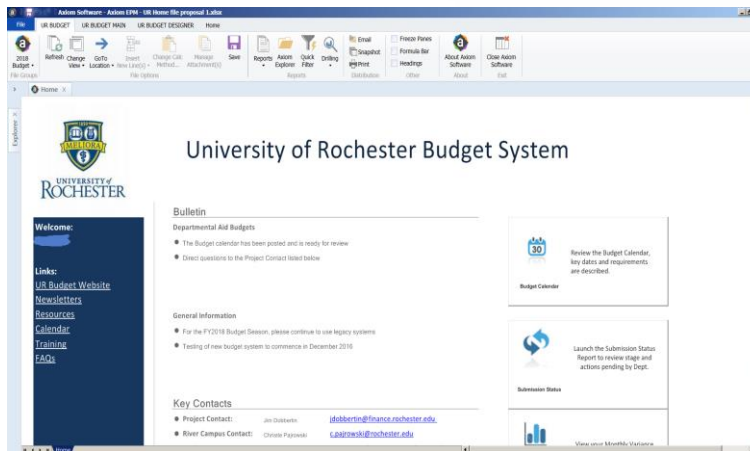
Axiom Software - Axiom EPM - UR Home file proposal 1.xlsx

File | UR BUDGET | UR BUDGET MAIN | UR BUDGET DESIGNER | Home

2018 Budget | Refresh | Change View | GoTo Location | Insert New Level(s) | Change Calc Method... | Manage Attachment(s) | Save | Reports | Axiom Explorer | Quick Filter | Drilling | Email | Snapshot | Print | Freeze Panes | Formula Bar | Headings | About Axiom Software | Close Axiom Software

File Groups | File Options | Reports | Distribution | Other | About | Exit

Home

Explorer

MELIORA

UNIVERSITY of ROCHESTER

University of Rochester Budget System

Welcome:

Links:
UR Budget Website
Newsletters
Resources
Calendar
Training
FAQs

Bulletin

Departmental Aid Budgets

The Budget calendar has been posted and is ready for review

Direct questions to the Project Contact listed below

General Information

For the FY2018 Budget Season, please continue to use legacy systems

Testing of new budget system to commence in December 2016

Key Contacts

Project Contact: Jim Dobbertin jdobbertin@finance.rochester.edu

River Campus Contact: Christie Pajorowski c.pajrowski@rochester.edu

30

Budget Calendar

Review the Budget Calendar, key dates and requirements are described.

Submission Status

Launch the Submission Status Report to review stage and actions pending by Dept.

View your Monthly Variance

Home